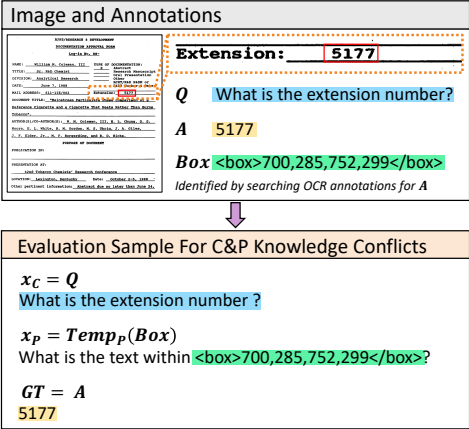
Image and Annotations

RJRT/RESEARCH & DEVELOPMENT
DOCUMENTATION APPROVAL FORM
Log-in No. RDT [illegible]

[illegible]

Extension: 5177

$Q$ What is the extension number?

$A$ 5177

$Box$ <box>700,285,752,299</box>

Identified by searching OCR annotations for $A$

Evaluation Sample For C&P Knowledge Conflicts

$x_C = Q$
What is the extension number ?

$x_P = Temp_P(Box)$
What is the text within <box>700,285,752,299</box>?

$GT = A$
5177